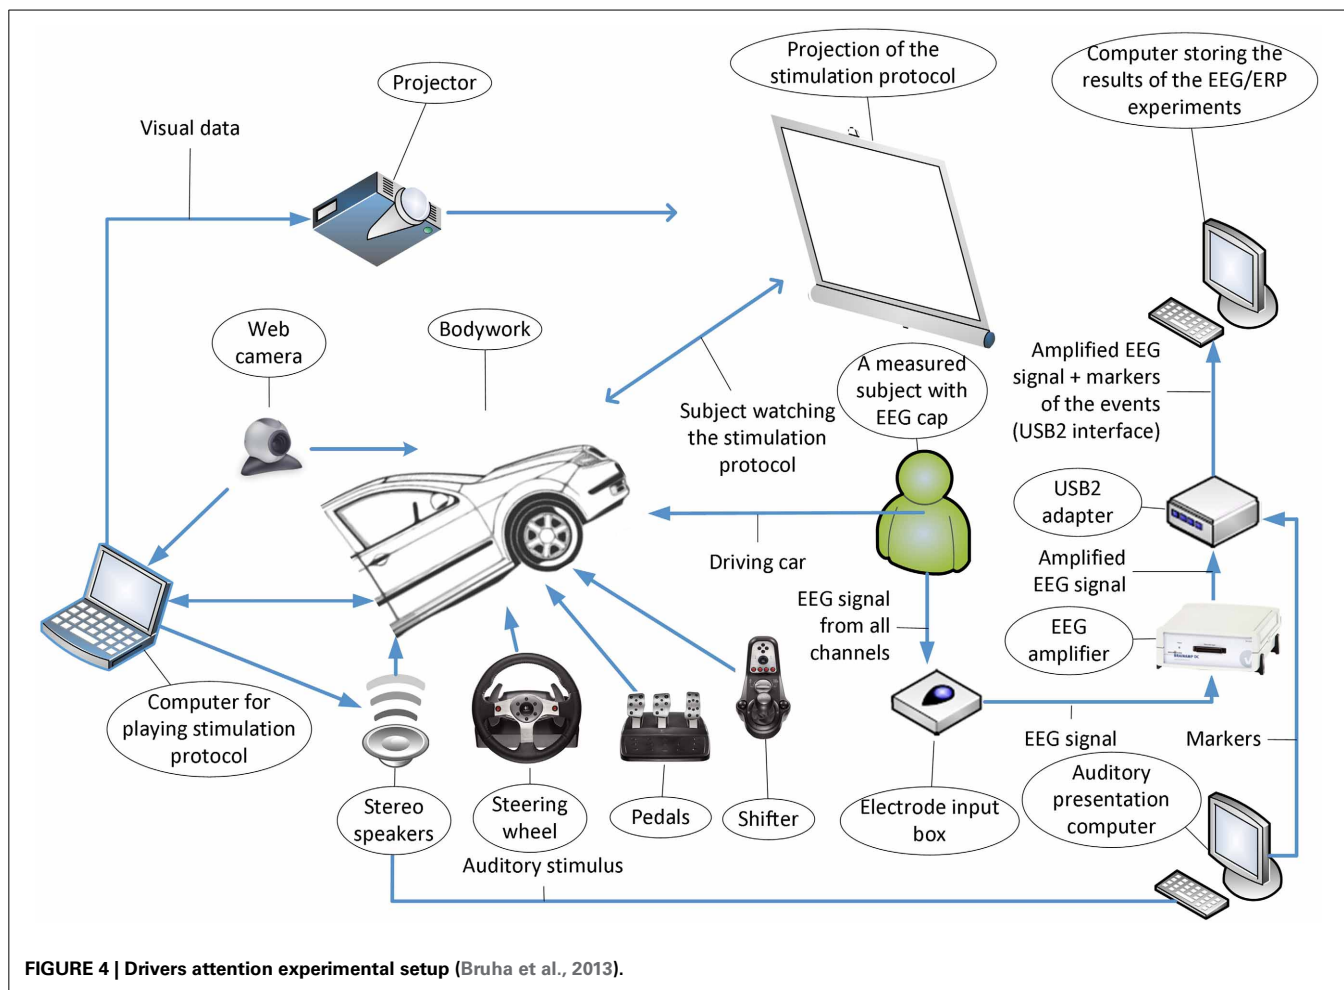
Projection of the stimulation protocol

Computer storing the results of the EEG/ERP experiments

Projector

Visual data

Web camera

Bodywork

A measured subject with EEG cap

Subject watching the stimulation protocol

Amplified EEG signal + markers of the events (USB2 interface)

USB2 adapter

Driving car

Amplified EEG signal

EEG signal from all channels

EEG amplifier

Computer for playing stimulation protocol

EEG signal

Markers

Auditory presentation computer

Stereo speakers

Steering wheel

Pedals

Shifter

Electrode input box

Auditory stimulus

FIGURE 4 | Drivers attention experimental setup (Bruha et al., 2013).